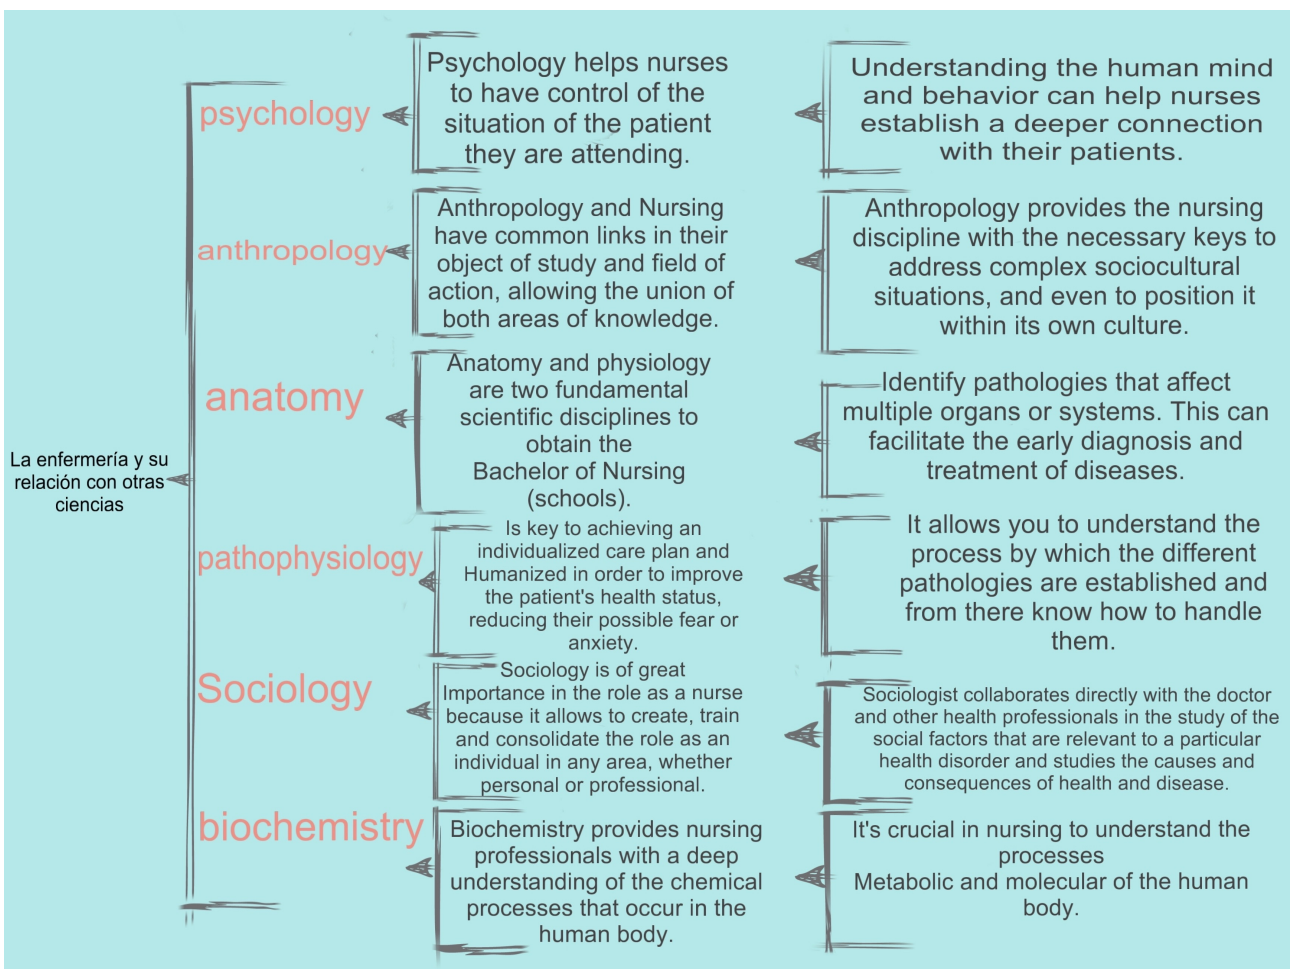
La enfermería y su relación con otras ciencias

psychology

Psychology helps nurses to have control of the situation of the patient they are attending.

Understanding the human mind and behavior can help nurses establish a deeper connection with their patients.

anthropology

Anthropology and Nursing have common links in their object of study and field of action, allowing the union of both areas of knowledge.

Anthropology provides the nursing discipline with the necessary keys to address complex sociocultural situations, and even to position it within its own culture.

anatomy

Anatomy and physiology are two fundamental scientific disciplines to obtain the Bachelor of Nursing (schools).

Identify pathologies that affect multiple organs or systems. This can facilitate the early diagnosis and treatment of diseases.

pathophysiology

Is key to achieving an individualized care plan and Humanized in order to improve the patient's health status, reducing their possible fear or anxiety.

It allows you to understand the process by which the different pathologies are established and from there know how to handle them.

Sociology

Sociology is of great Importance in the role as a nurse because it allows to create, train and consolidate the role as an individual in any area, whether personal or professional.

Sociologist collaborates directly with the doctor and other health professionals in the study of the social factors that are relevant to a particular health disorder and studies the causes and consequences of health and disease.

biochemistry

Biochemistry provides nursing professionals with a deep understanding of the chemical processes that occur in the human body.

It's crucial in nursing to understand the processes
Metabolic and molecular of the human body.